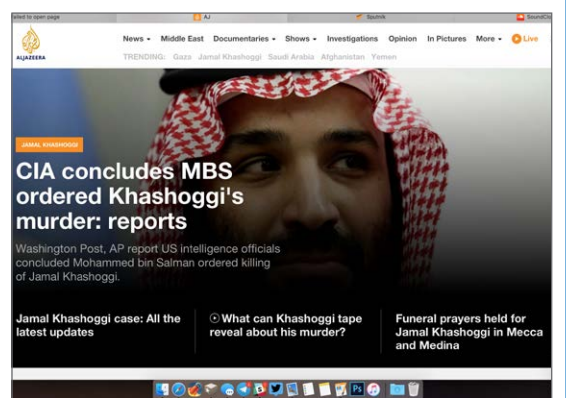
ailed to open page | AJ | Sputnik | SoundCl

ALJAZEERA

News ▾ Middle East Documentaries ▾ Shows ▾ Investigations Opinion In Pictures More ▾ Live

TRENDING: Gaza Jamal Khashoggi Saudi Arabia Afghanistan Yemen

JAMAL KHASHOGGI

CIA concludes MBS ordered Khashoggi's murder: reports

Washington Post, AP report US intelligence officials concluded Mohammed bin Salman ordered killing of Jamal Khashoggi.

Jamal Khashoggi case: All the latest updates

What can Khashoggi tape reveal about his murder?

Funeral prayers held for Jamal Khashoggi in Mecca and Medina